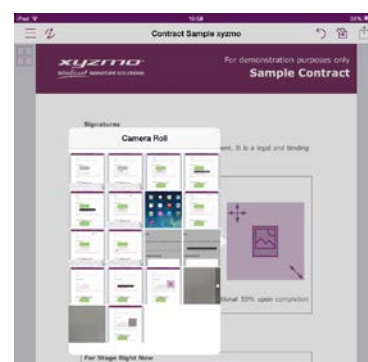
iPad
10:58
34%
Contract Sample xyzmo
xyzmo
SIGNATURE SOLUTIONS
For demonstration purposes only
Sample Contract
Signatures
Camera Roll
ent. It is a legal and binding
tional 50% upon completion
For Stage Right Now